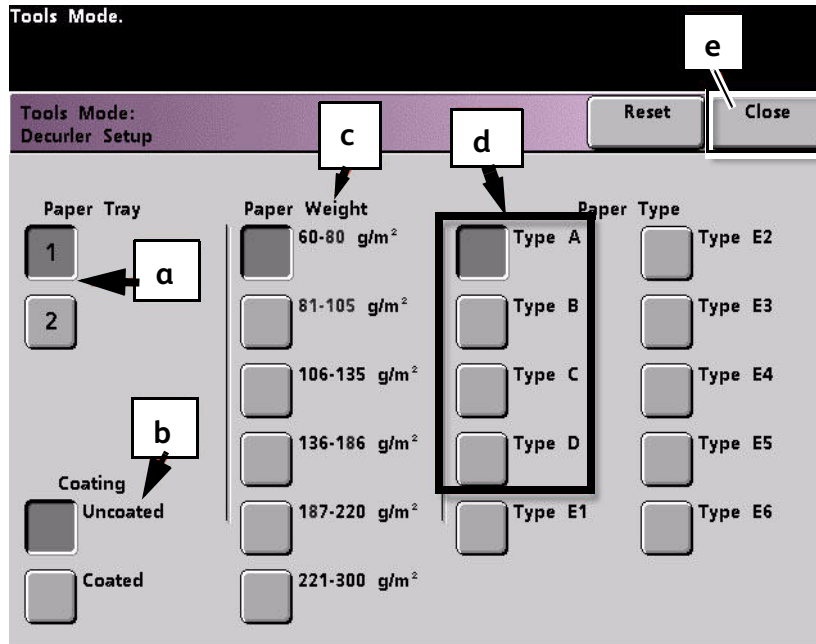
Tools Mode.

Tools Mode:
Decurler Setup

Reset

Close

e

c

d

Paper Tray

1

a

2

b

Coating

Uncoated

Coated

Paper Weight

60-80 g/m²

81-105 g/m²

106-135 g/m²

136-186 g/m²

187-220 g/m²

221-300 g/m²

Paper Type

Type A

Type B

Type C

Type D

Type E1

Type E2

Type E3

Type E4

Type E5

Type E6